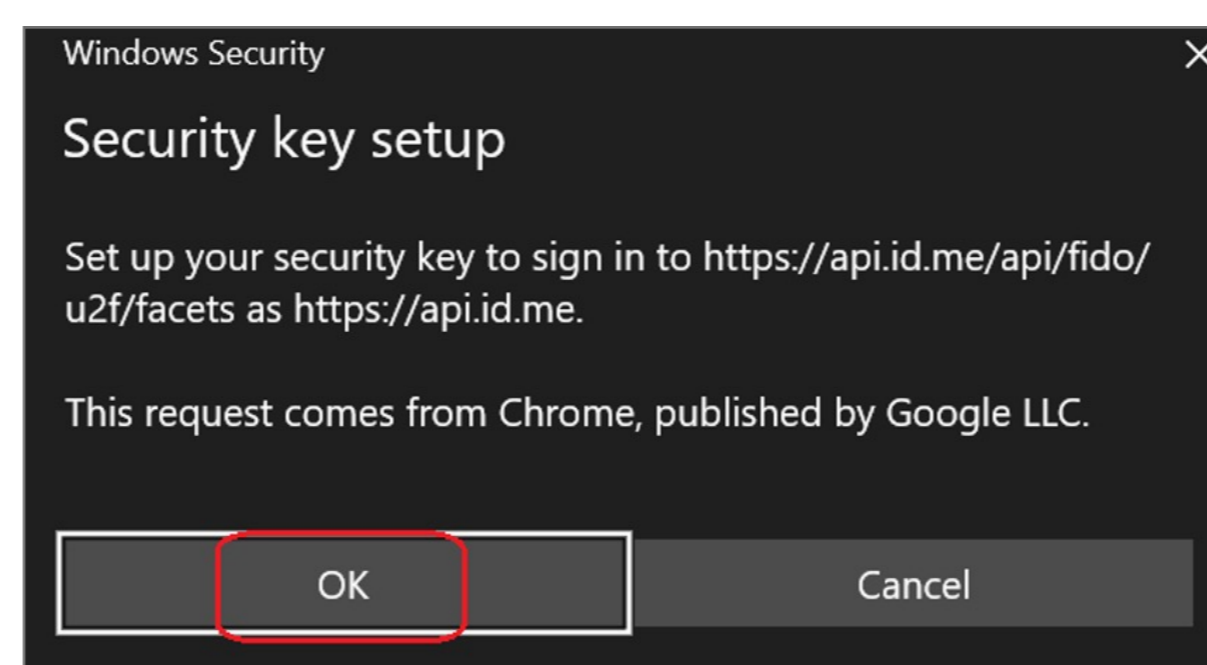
Windows Security

Security key setup

Set up your security key to sign in to https://api.id.me/api/fido/u2f/facets as https://api.id.me.

This request comes from Chrome, published by Google LLC.

OK

Cancel